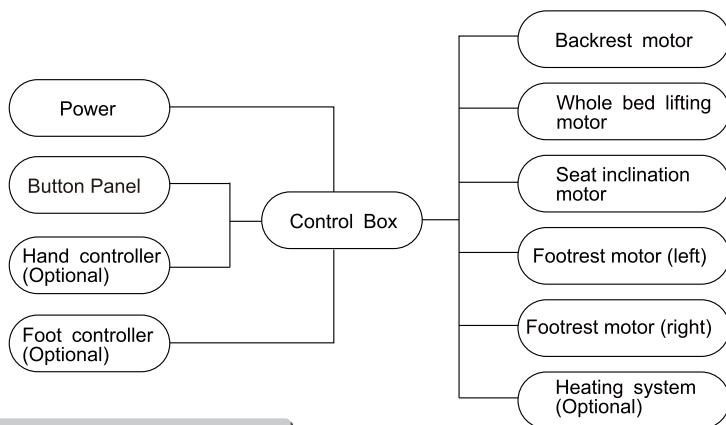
Power

Button Panel

Hand controller (Optional)

Foot controller (Optional)

Control Box

Backrest motor

Whole bed lifting motor

Seat inclination motor

Footrest motor (left)

Footrest motor (right)

Heating system (Optional)